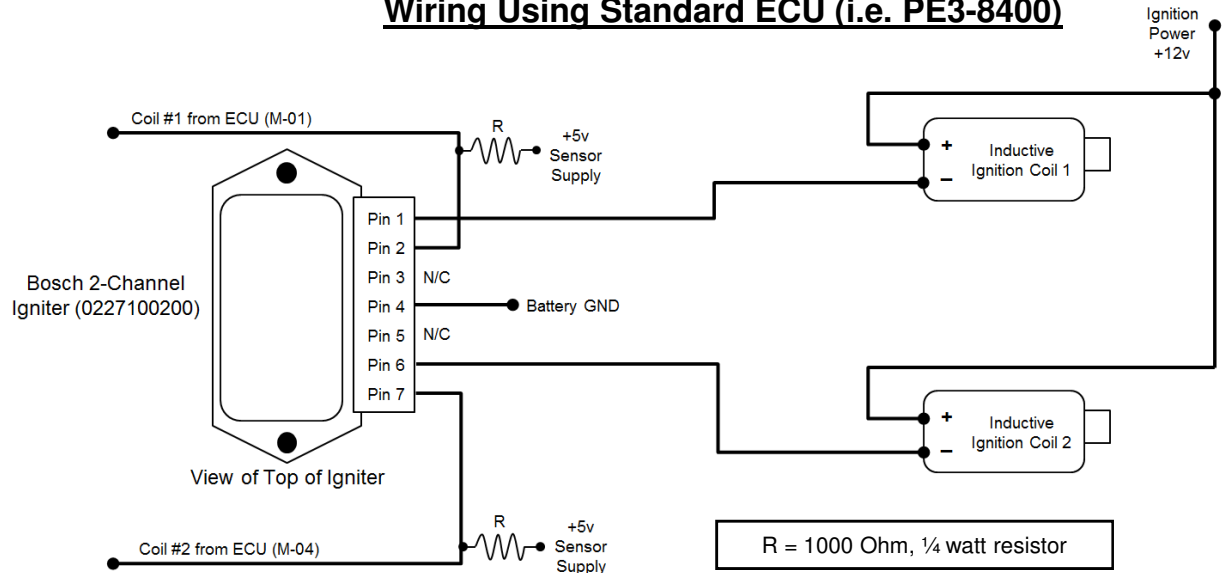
Wiring Using Standard ECU (i.e. PE3-8400)

Ignition Power +12v

Coil #1 from ECU (M-01)

R

+5v Sensor Supply

+

Inductive Ignition Coil 1

–

Pin 1
Pin 2
Pin 3 N/C
Pin 4
Pin 5 N/C
Pin 6
Pin 7

Bosch 2-Channel Igniter (0227100200)

Battery GND

+

Inductive Ignition Coil 2

–

View of Top of Igniter

R

+5v Sensor Supply

Coil #2 from ECU (M-04)

R = 1000 Ohm, ¼ watt resistor